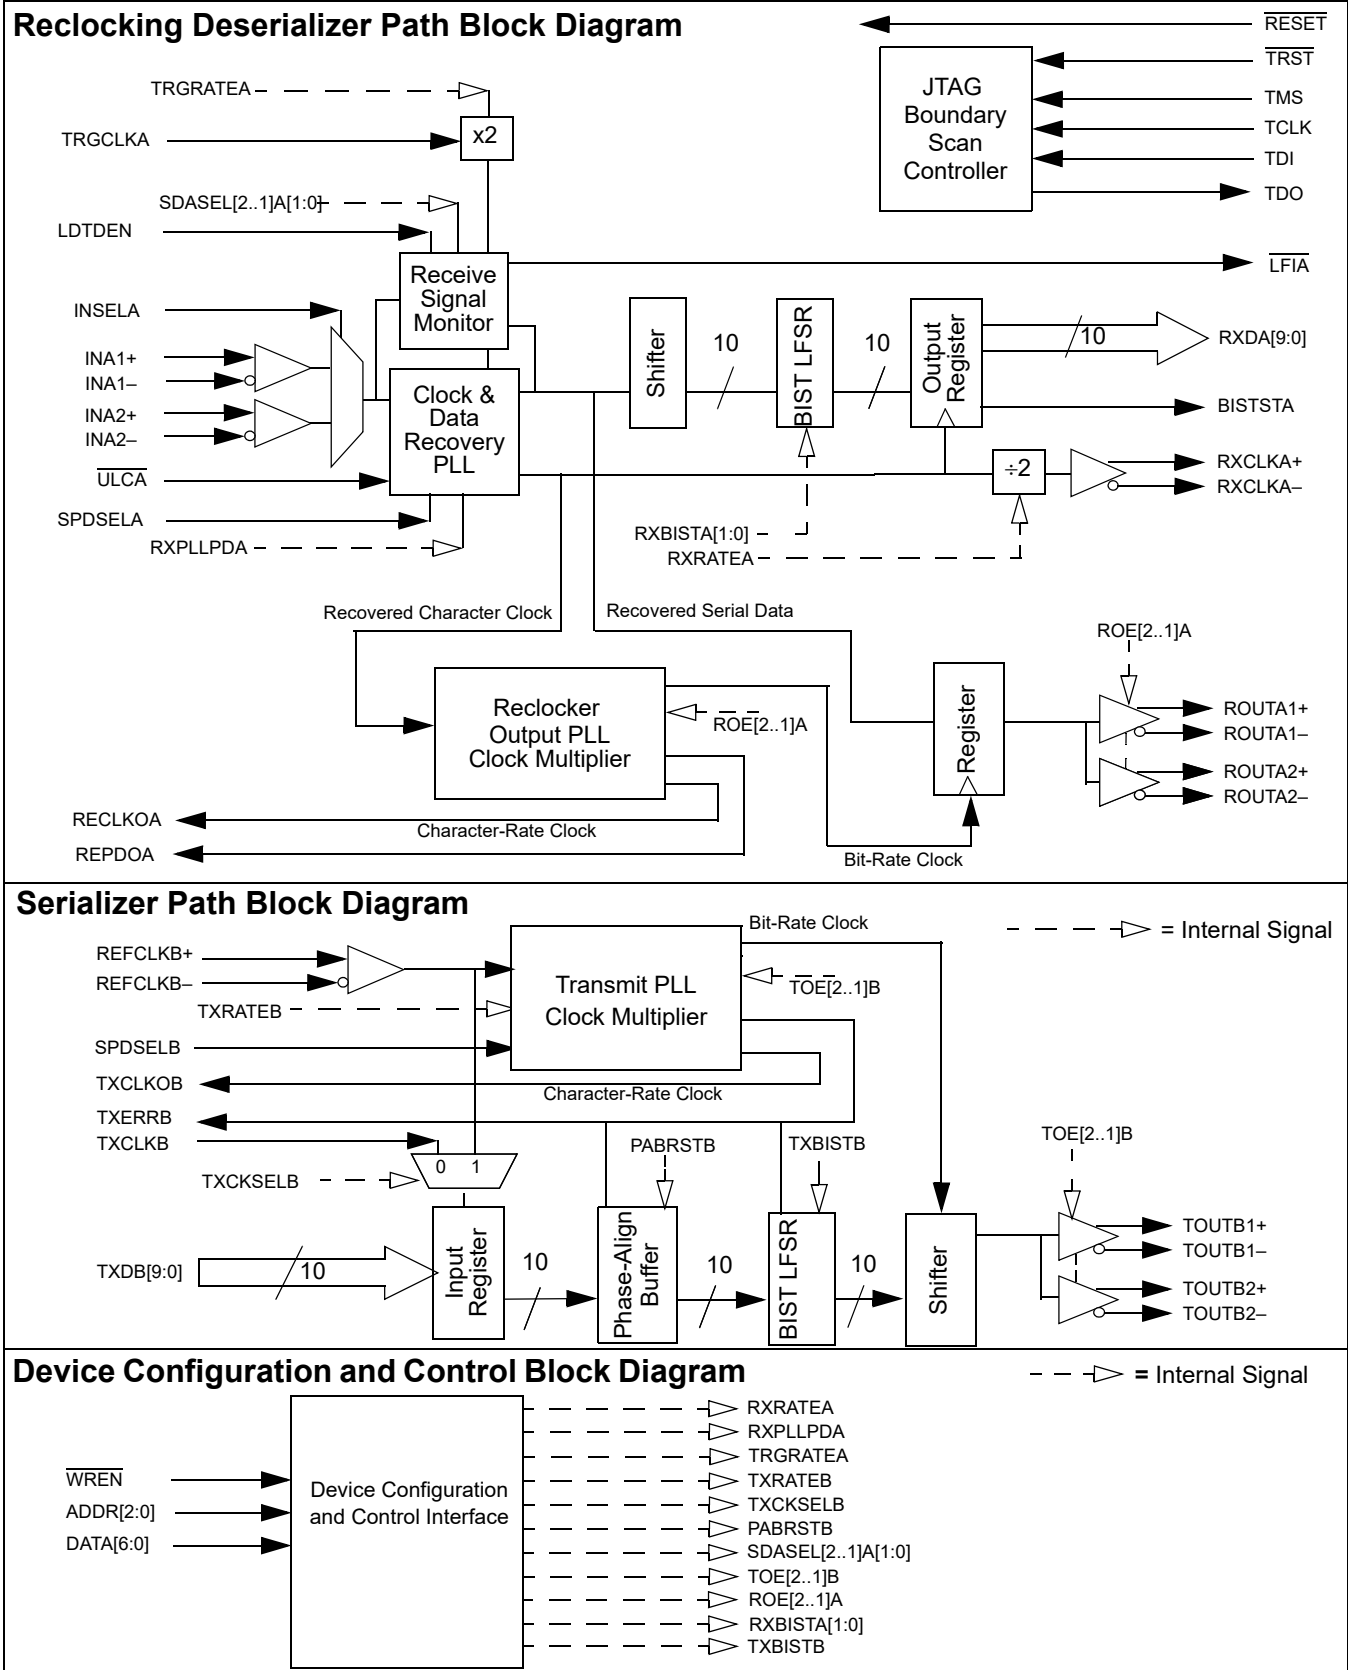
Reclocking Deserializer Path Block Diagram

$\overline{RESET}$
$\overline{TRST}$
TMS
TCLK
TDI
TDO

JTAG Boundary Scan Controller

TRGRATEA
TRGCLKA
x2
SDASEL[2..1]A[1:0]
LDTDEN
$\overline{LFIA}$
Receive Signal Monitor
INSELA
INA1+
INA1–
INA2+
INA2–
$\overline{ULCA}$
SPDSELA
RXPLLPDA
Clock & Data Recovery PLL
Shifter
10
BIST LFSR
10
Output Register
10
RXDA[9:0]
BISTSTA
÷2
RXCLKA+
RXCLKA–
RXBISTA[1:0]
RXRATEA
Recovered Character Clock
Recovered Serial Data
ROE[2..1]A
Reclocker Output PLL Clock Multiplier
ROE[2..1]A
Register
ROUTA1+
ROUTA1–
ROUTA2+
ROUTA2–
RECLKOA
Character-Rate Clock
REPDOA
Bit-Rate Clock

Serializer Path Block Diagram

Bit-Rate Clock
= Internal Signal
REFCLKB+
REFCLKB–
Transmit PLL Clock Multiplier
$\overline{TOE}$[2..1]B
TXRATEB
SPDSELB
TXCLKOB
Character-Rate Clock
TXERRB
TXCLKB
PABRSTB
TXBISTB
TOE[2..1]B
0 1
TXCKSELB
Input Register
Phase-Align Buffer
BIST LFSR
Shifter
TXDB[9:0]
10
10
10
10
TOUTB1+
TOUTB1–
TOUTB2+
TOUTB2–

Device Configuration and Control Block Diagram

= Internal Signal
$\overline{WREN}$
ADDR[2:0]
DATA[6:0]
Device Configuration and Control Interface
RXRATEA
RXPLLPDA
TRGRATEA
TXRATEB
TXCKSELB
PABRSTB
SDASEL[2..1]A[1:0]
TOE[2..1]B
ROE[2..1]A
RXBISTA[1:0]
TXBISTB